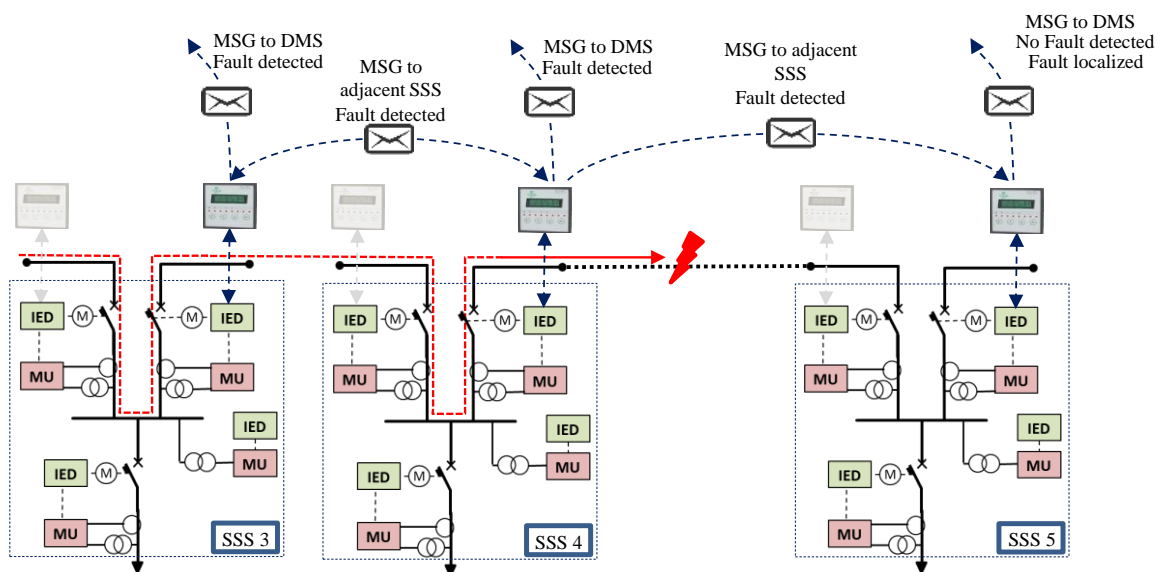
MSG to DMS
Fault detected

MSG to adjacent SSS
Fault detected

MSG to DMS
Fault detected

MSG to adjacent SSS
Fault detected

MSG to DMS
No Fault detected
Fault localized

IED
M
M
IED
MU
MU
IED
MU
IED
M
MU
SSS 3

IED
M
M
IED
MU
MU
IED
MU
IED
M
MU
SSS 4

IED
M
M
IED
MU
MU
IED
MU
IED
M
MU
SSS 5